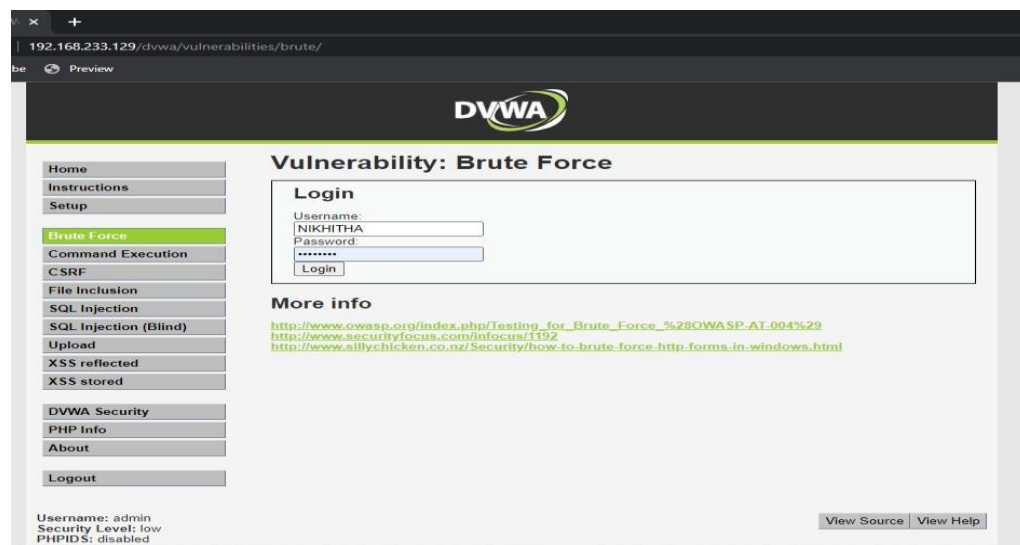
192.168.233.129/dvwa/vulnerabilities/brute/

be Preview

DVWA

Home
Instructions
Setup

Brute Force
Command Execution
CSRF
File Inclusion
SQL Injection
SQL Injection (Blind)
Upload
XSS reflected
XSS stored

DVWA Security
PHP Info
About

Logout

Vulnerability: Brute Force

Login

Username:
NIKHITHA
Password:
••••••••
Login

More info

http://www.owasp.org/index.php/Testing_for_Brute_Force_%28OWASP-AT-004%29
http://www.securityfocus.com/infocus/1192
http://www.sillychicken.co.nz/Security/how-to-brute-force-http-forms-in-windows.html

Username: admin
Security Level: low
PHPIDS: disabled

View Source | View Help